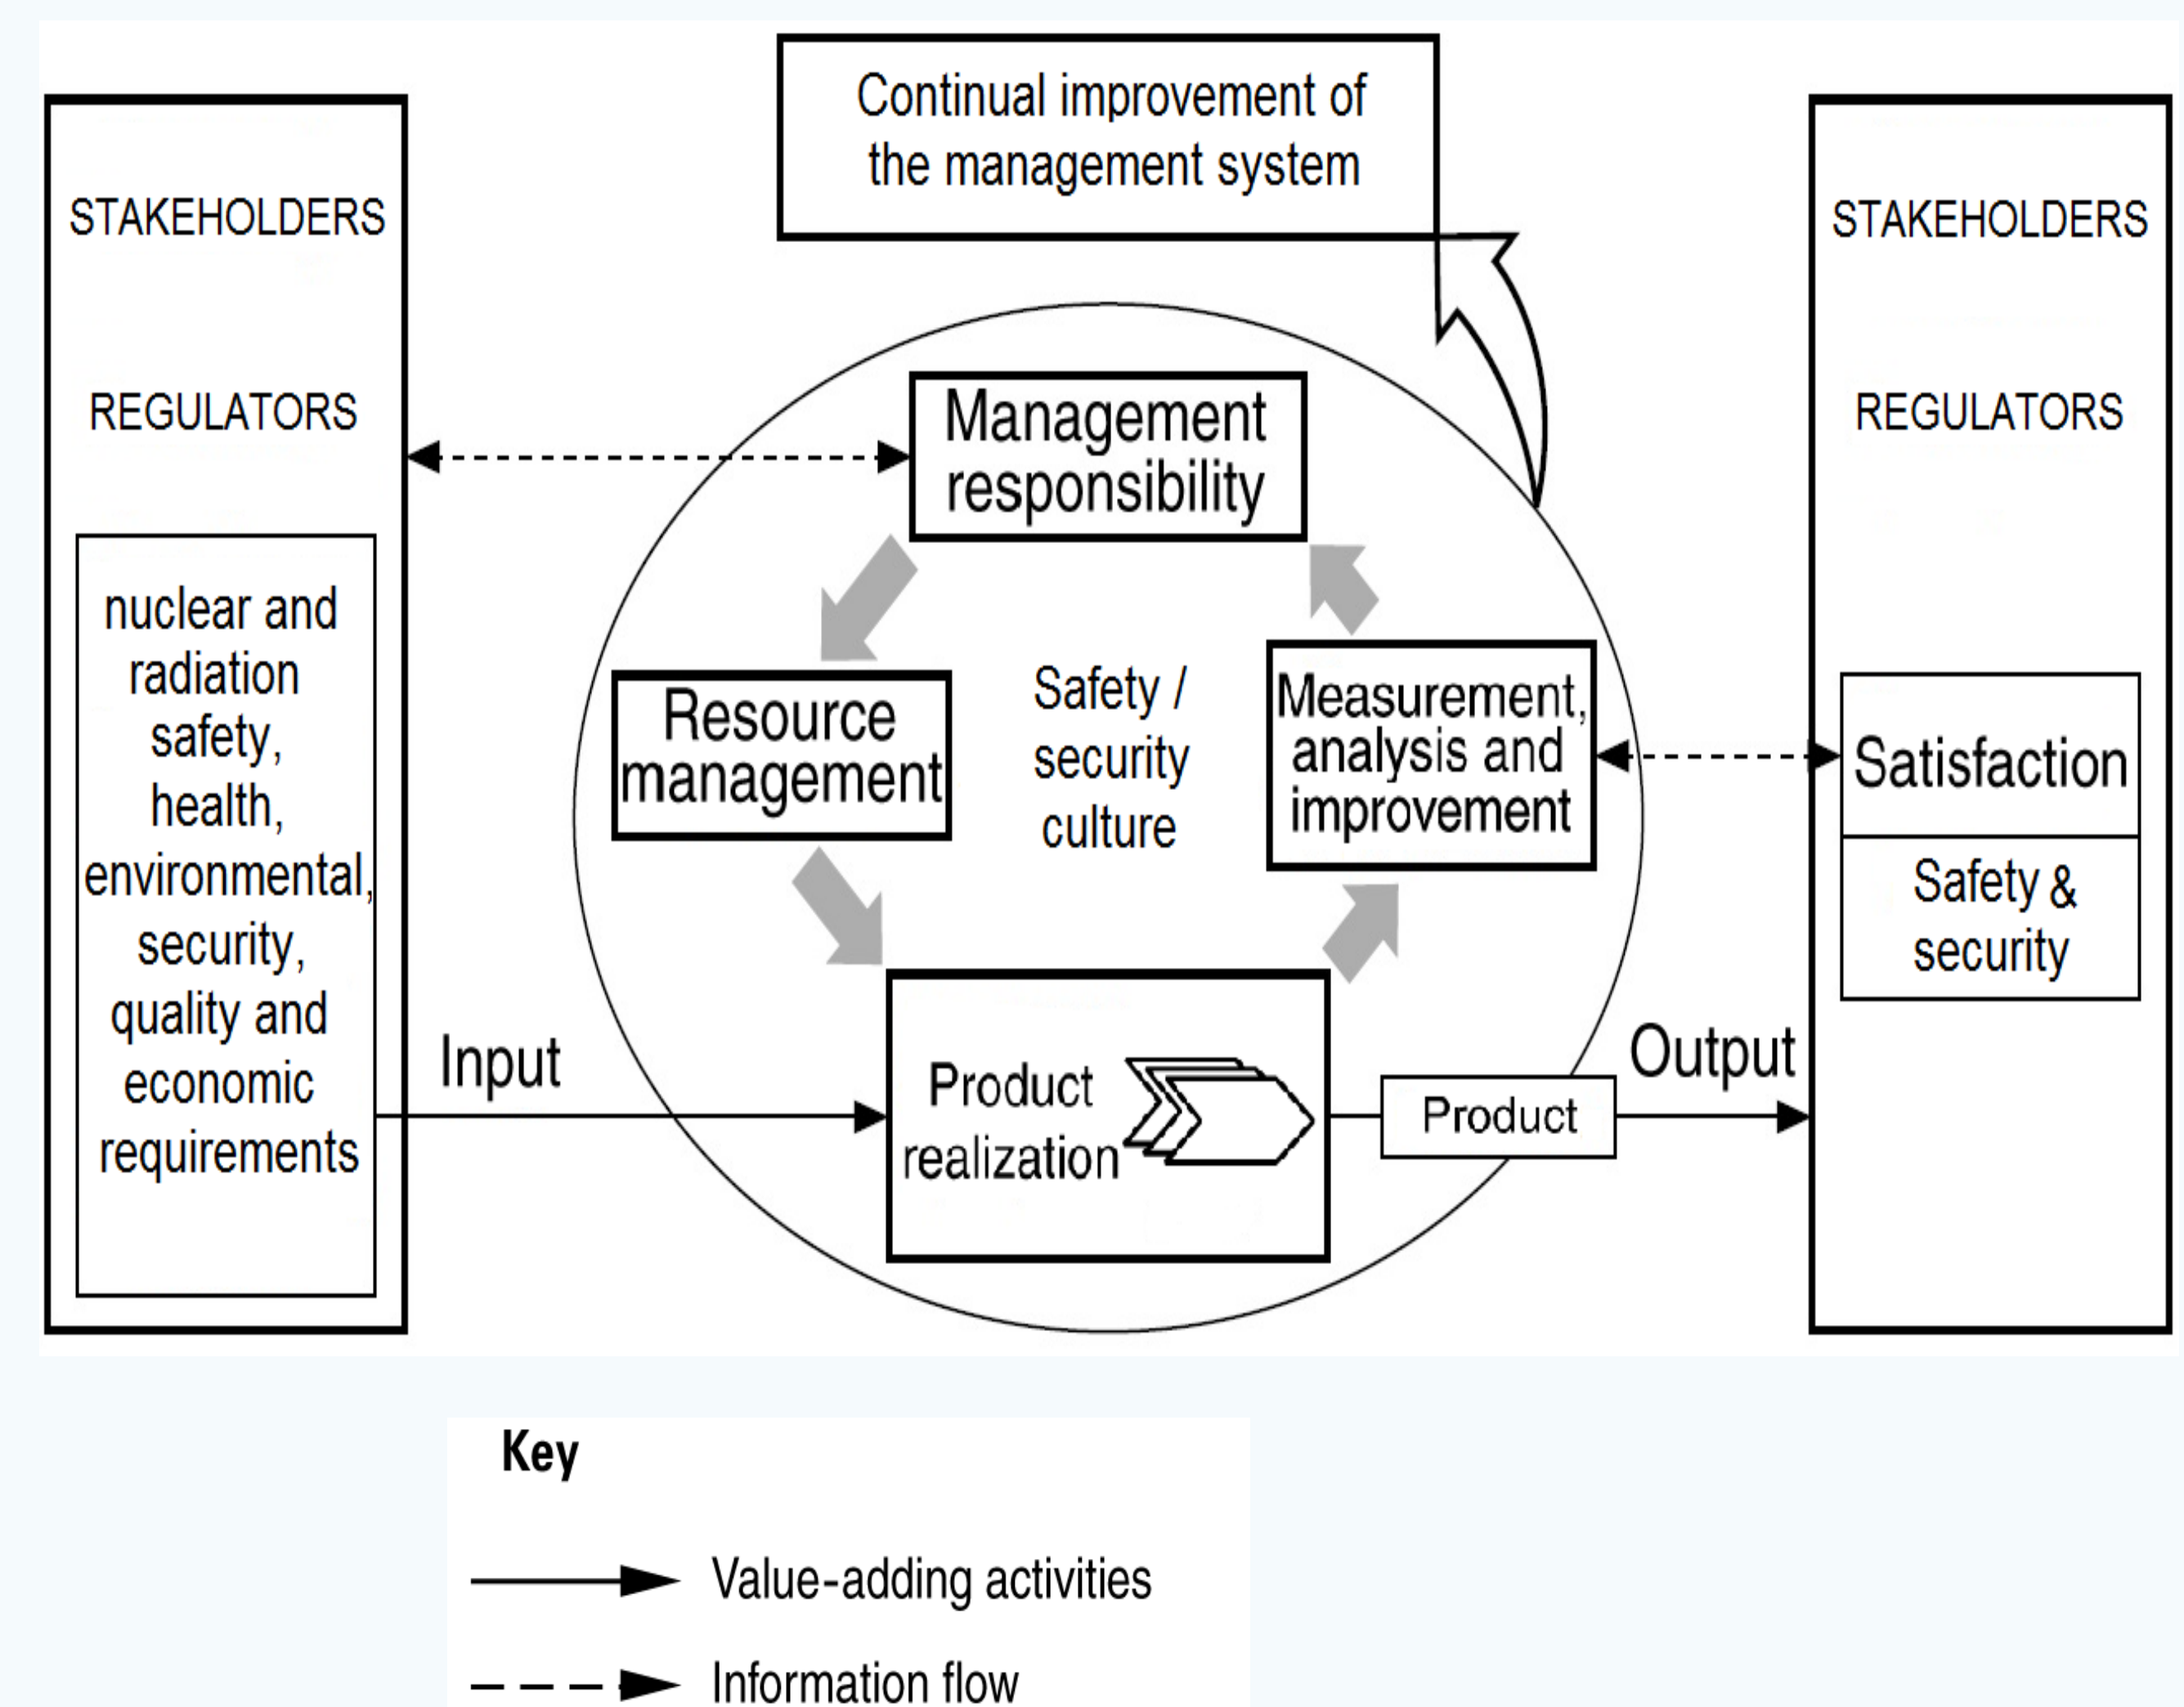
Continual improvement of the management system

STAKEHOLDERS

REGULATORS

nuclear and radiation safety, health, environmental, security, quality and economic requirements

Management responsibility

Resource management

Safety / security culture

Measurement, analysis and improvement

Input

Product realization

Product

Output

STAKEHOLDERS

REGULATORS

Satisfaction

Safety & security

Key

Value-adding activities

Information flow